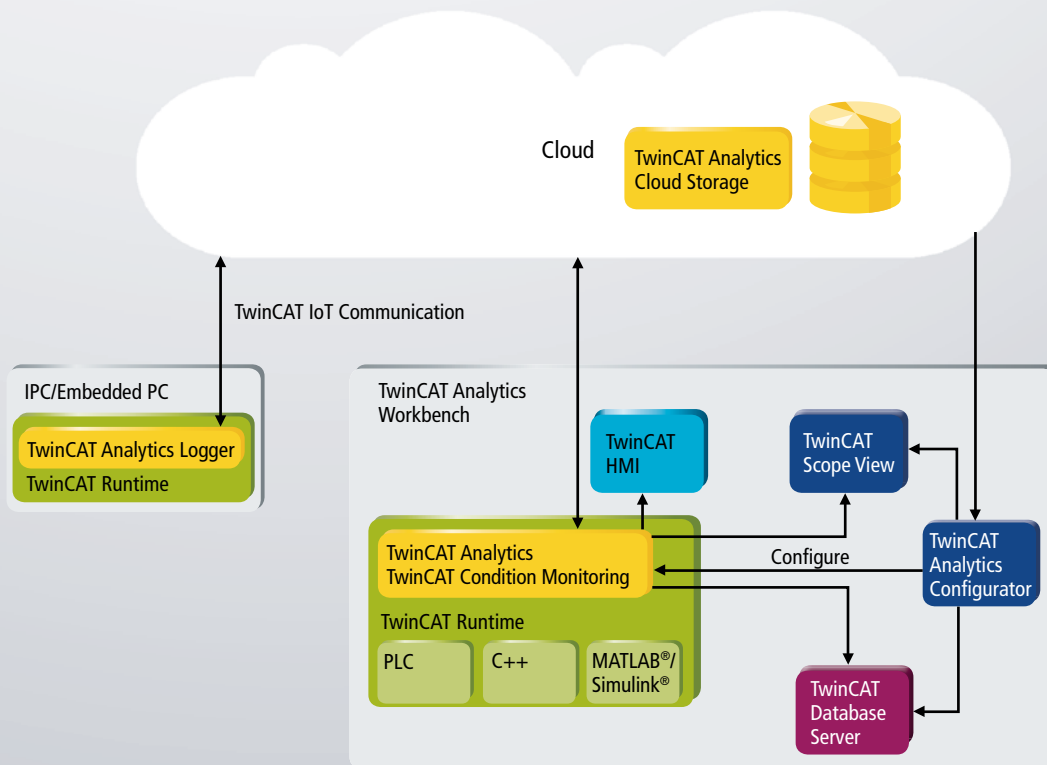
Cloud

TwinCAT Analytics Cloud Storage

TwinCAT IoT Communication

IPC/Embedded PC

TwinCAT Analytics Logger

TwinCAT Runtime

TwinCAT Analytics Workbench

TwinCAT HMI

TwinCAT Scope View

TwinCAT Analytics TwinCAT Condition Monitoring

Configure

TwinCAT Analytics Configurator

TwinCAT Runtime

PLC

C++

MATLAB®/ Simulink®

TwinCAT Database Server